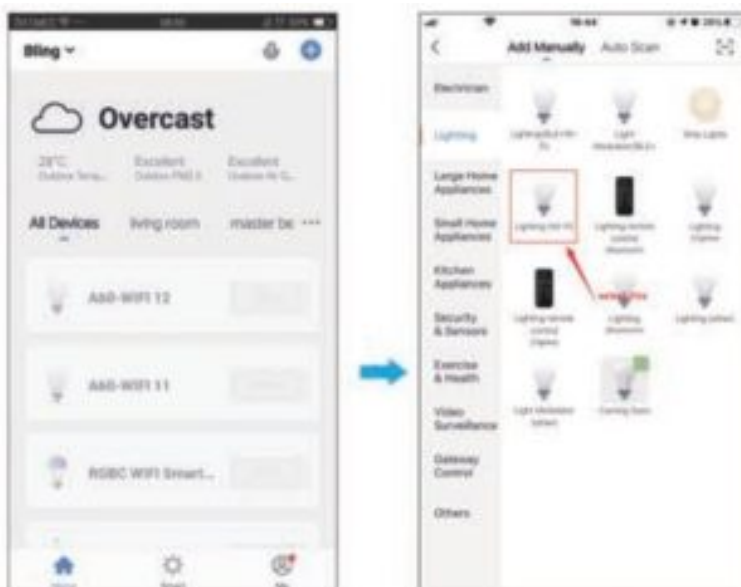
Bling

Overcast

28°C
Outdoor Tem...

Excellent
Outdoor PM2.5

Excellent
Outdoor Air Q...

All Devices

living room

master be

A60-WIFI 12

A60-WIFI 11

RGBC WIFI Smart...

Home

Smart

Me

Add Manually

Auto Scan

Electrician

Lighting

Large Home Appliances

Small Home Appliances

Kitchen Appliances

Security & Sensors

Exercise & Health

Video Surveillance

Gateway Control

Others

Lighting(Wi-Fi)

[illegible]

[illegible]

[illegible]

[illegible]

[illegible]

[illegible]

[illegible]

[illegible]

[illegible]

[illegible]